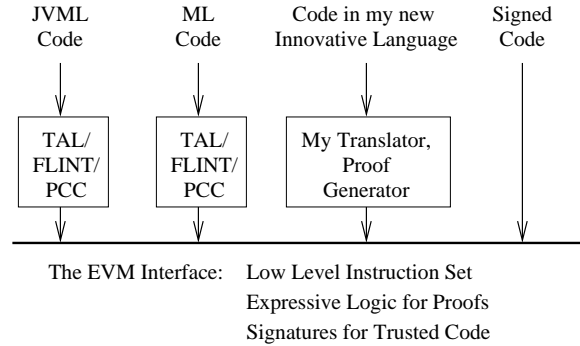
JVML Code

ML Code

Code in my new Innovative Language

Signed Code

TAL/ FLINT/ PCC

TAL/ FLINT/ PCC

My Translator, Proof Generator

The EVM Interface: Low Level Instruction Set
Expressive Logic for Proofs
Signatures for Trusted Code